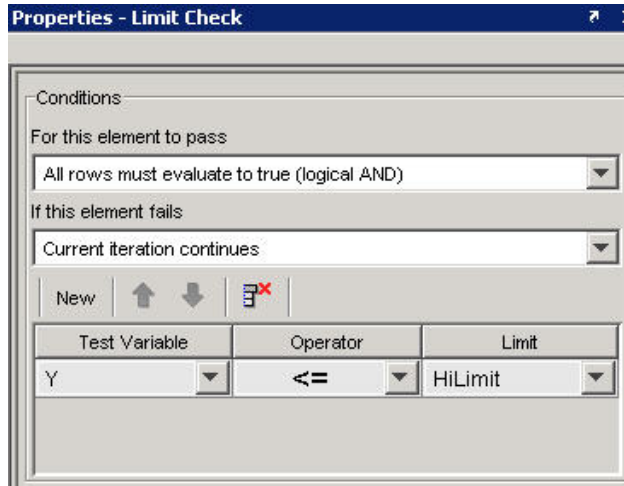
Properties - Limit Check

Conditions

For this element to pass

All rows must evaluate to true (logical AND)

If this element fails

Current iteration continues

New

| Test Variable | Operator | Limit |
|---|---|---|
| Y | <= | HiLimit |